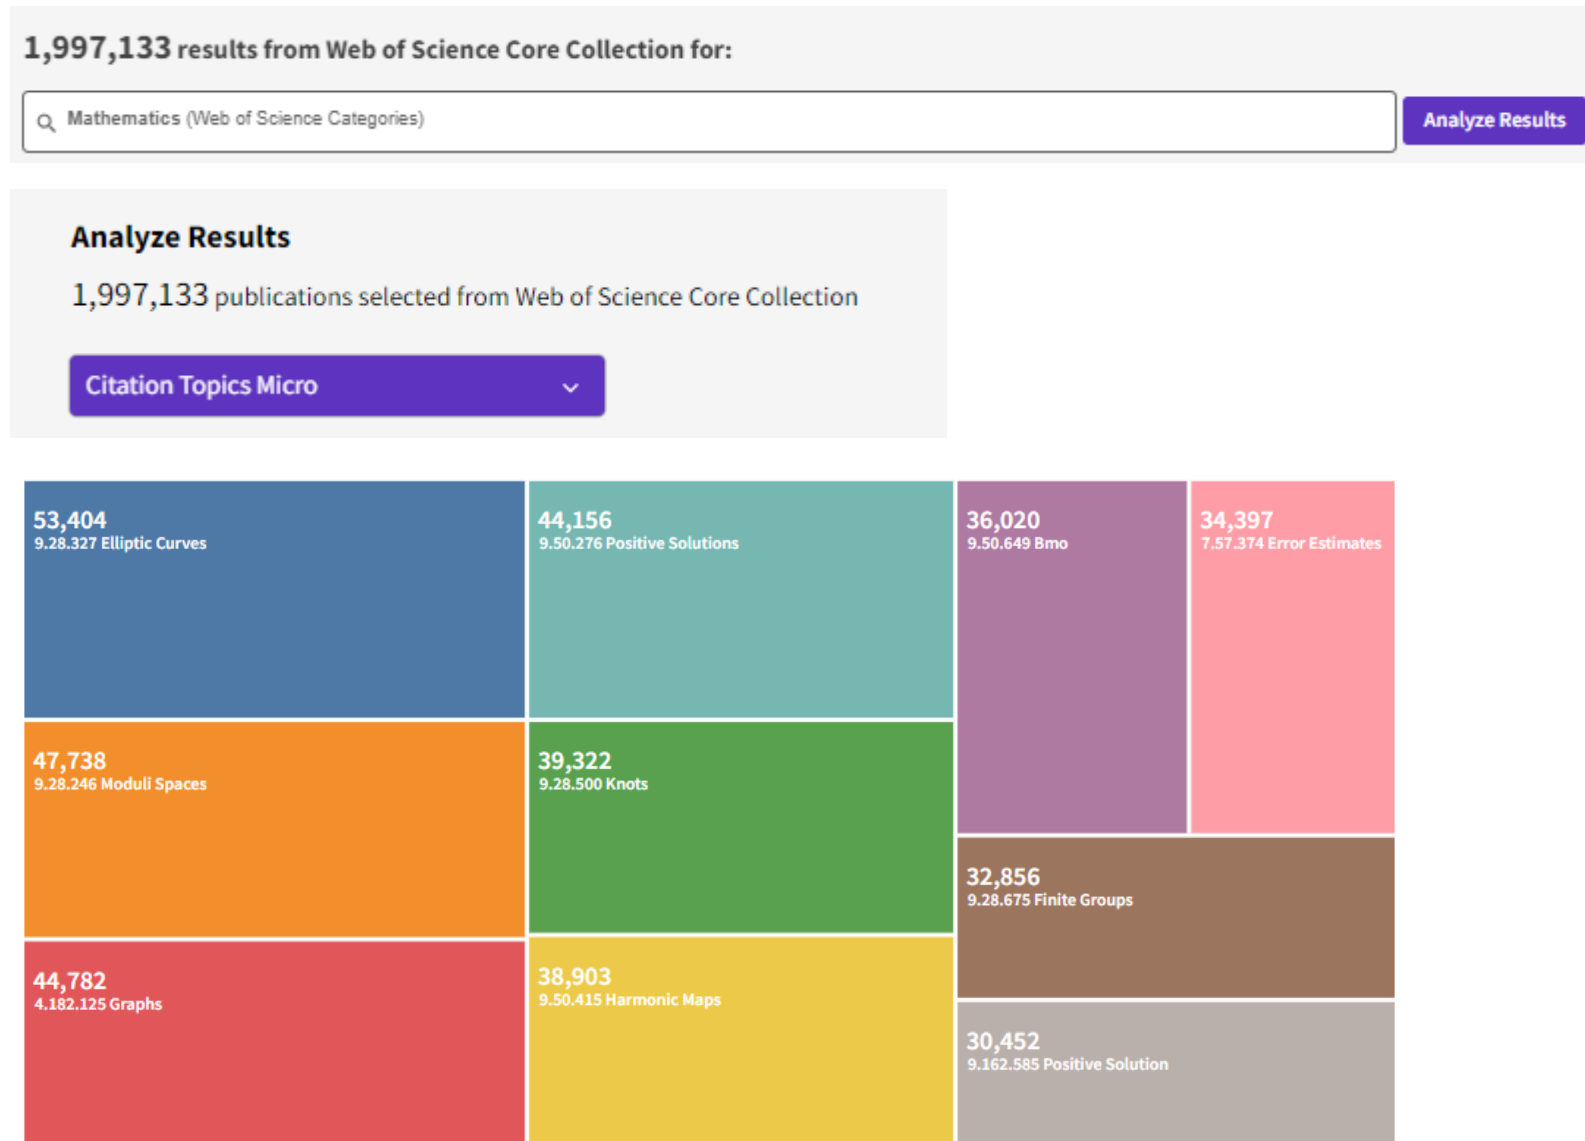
1,997,133 results from Web of Science Core Collection for:

Mathematics (Web of Science Categories)

Analyze Results

Analyze Results

1,997,133 publications selected from Web of Science Core Collection

Citation Topics Micro

53,404
9.28.327 Elliptic Curves

44,156
9.50.276 Positive Solutions

36,020
9.50.649 Bmo

34,397
7.57.374 Error Estimates

47,738
9.28.246 Moduli Spaces

39,322
9.28.500 Knots

32,856
9.28.675 Finite Groups

44,782
4.182.125 Graphs

38,903
9.50.415 Harmonic Maps

30,452
9.162.585 Positive Solution